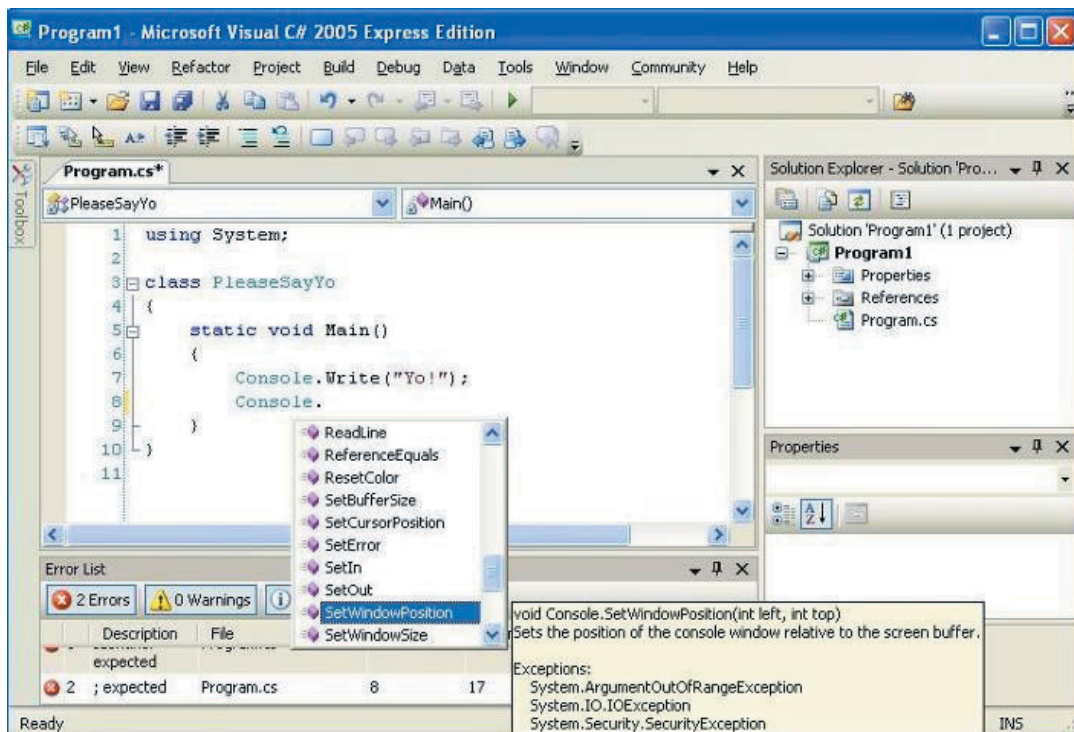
Program1 - Microsoft Visual C# 2005 Express Edition

File Edit View Refactor Project Build Debug Data Tools Window Community Help

Toolbox

Program.cs*

PleaseSayYo

Main()

1 using System;
2
3 class PleaseSayYo
4 {
5 static void Main()
6 {
7 Console.Write("Yo!");
8 Console.
9 }
10 }
11

ReadLine
ReferenceEquals
ResetColor
SetBufferSize
SetCursorPosition
SetError
SetIn
SetOut
SetWindowPosition
SetWindowSize

void Console.SetWindowPosition(int left, int top)
Sets the position of the console window relative to the screen buffer.

Exceptions:
System.ArgumentOutOfRangeException
System.IO.IOException
System.Security.SecurityException

Solution Explorer - Solution 'Pro...

Solution 'Program1' (1 project)
Program1
Properties
References
Program.cs

Properties

Error List

2 Errors
0 Warnings

| | Description | File | | |
|---|---|---|---|---|
| | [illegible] expected | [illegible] | | |
| 2 | ; expected | Program.cs | 8 | 17 |

Ready

INS